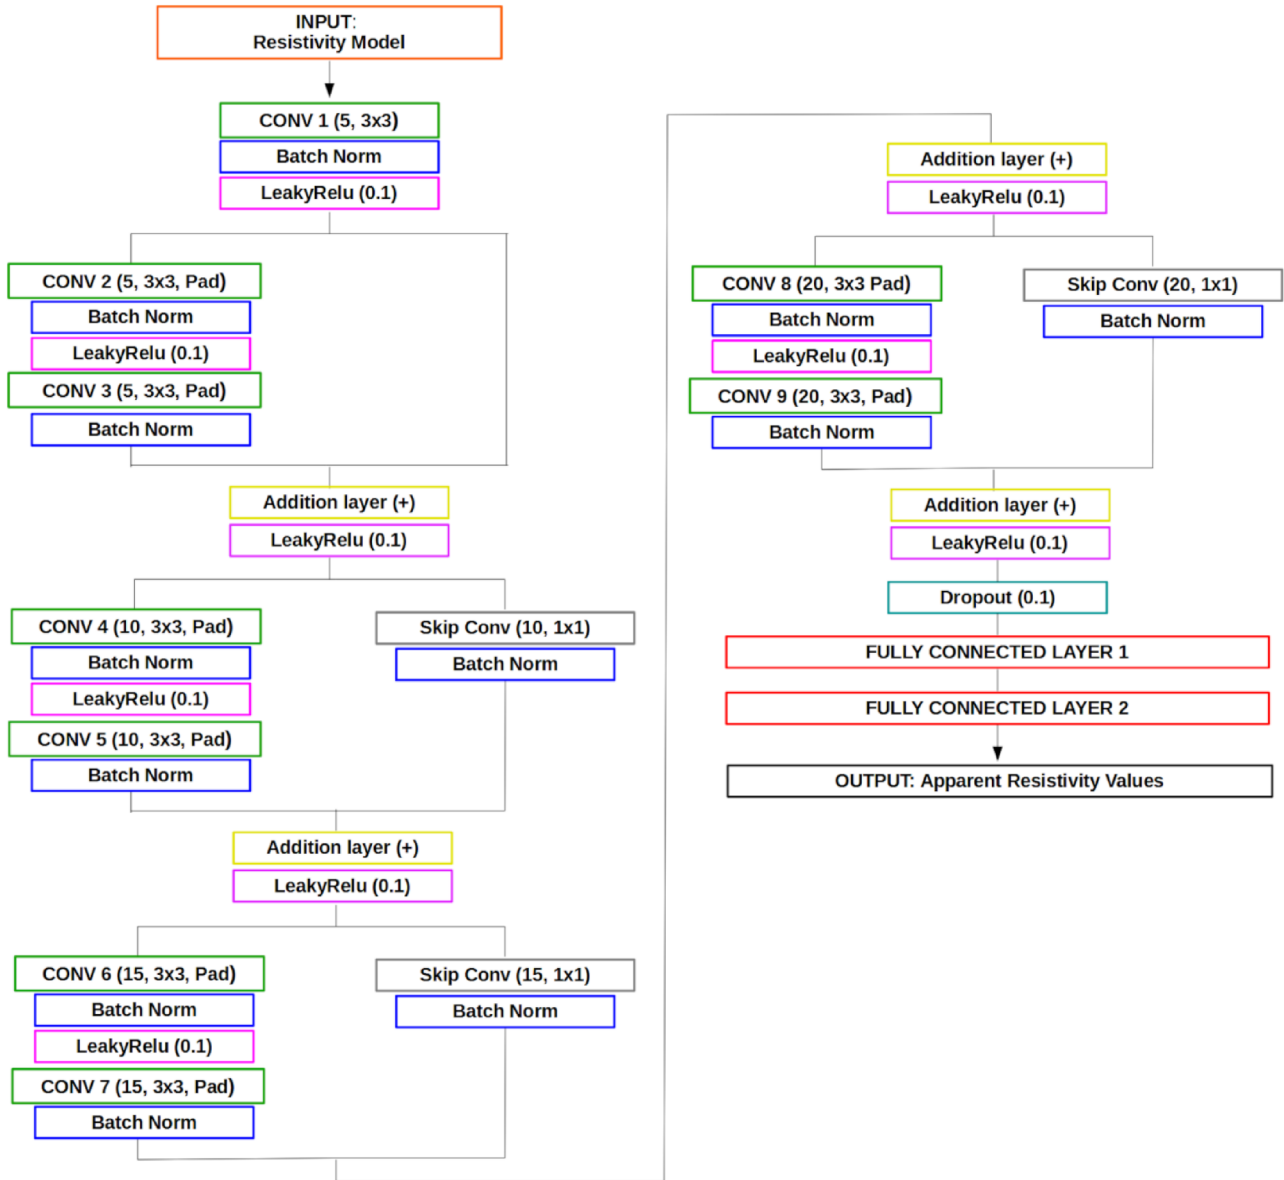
INPUT:
Resistivity Model

CONV 1 (5, 3x3)
Batch Norm
LeakyRelu (0.1)

CONV 2 (5, 3x3, Pad)
Batch Norm
LeakyRelu (0.1)
CONV 3 (5, 3x3, Pad)
Batch Norm

Addition layer (+)
LeakyRelu (0.1)

CONV 4 (10, 3x3, Pad)
Batch Norm
LeakyRelu (0.1)
CONV 5 (10, 3x3, Pad)
Batch Norm

Skip Conv (10, 1x1)
Batch Norm

Addition layer (+)
LeakyRelu (0.1)

CONV 6 (15, 3x3, Pad)
Batch Norm
LeakyRelu (0.1)
CONV 7 (15, 3x3, Pad)
Batch Norm

Skip Conv (15, 1x1)
Batch Norm

Addition layer (+)
LeakyRelu (0.1)

CONV 8 (20, 3x3 Pad)
Batch Norm
LeakyRelu (0.1)
CONV 9 (20, 3x3, Pad)
Batch Norm

Skip Conv (20, 1x1)
Batch Norm

Addition layer (+)
LeakyRelu (0.1)
Dropout (0.1)
FULLY CONNECTED LAYER 1
FULLY CONNECTED LAYER 2
OUTPUT: Apparent Resistivity Values